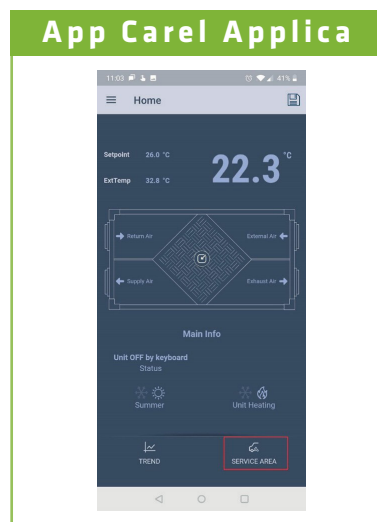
App Carel Applica

11:03 41%

Home

Setpoint 26.0 °C

ExtTemp 32.8 °C

22.3 °C

Return Air

External Air

Supply Air

Exhaust Air

Main Info

Unit OFF by keyboard
Status

Summer

Unit Heating

TREND

SERVICE AREA